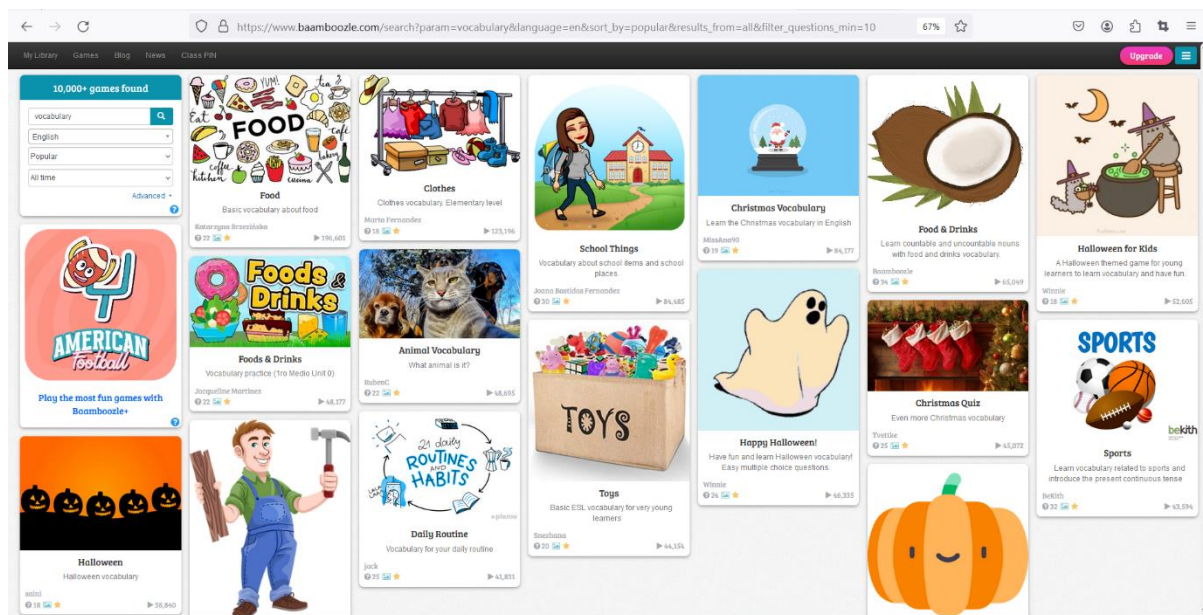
https://www.baamboozle.com/search?param=vocabulary&language=en&sort_by=popular&results_from=all&filter_questions_min=10

67%

My Library Games Blog News Class PIN

Upgrade

10,000+ games found

vocabulary

English

Popular

All time

Advanced

AMERICAN Football

Play the most fun games with Baamboozle+

Halloween

Halloween vocabulary

anini

18 ▶ 58,840

FOOD

Food

Basic vocabulary about food

Katarzyna Brzezińska

22 ▶ 196,601

Foods & Drinks

Foods & Drinks

Vocabulary practice (1ro Medio Unit 0)

Jacqueline Martinez

22 ▶ 48,177

Clothes

Clothes vocabulary. Elementary level

Marta Fernandez

18 ▶ 123,196

Animal Vocabulary

What animal is it?

RubenC

22 ▶ 48,695

21 daily ROUTINES AND HABITS

Daily Routine

Vocabulary for your daily routine

jack

25 ▶ 41,831

School Things

Vocabulary about school items and school places.

Joana Bastidas Fernandes

30 ▶ 84,685

TOYS

Toys

Basic ESL vocabulary for very young learners

Snezhana

20 ▶ 44,154

Christmas Vocabulary

Learn the Christmas vocabulary in English

MissAna90

19 ▶ 84,177

Happy Halloween!

Have fun and learn Halloween vocabulary! Easy multiple choice questions.

Winnie

24 ▶ 46,335

Food & Drinks

Learn countable and uncountable nouns with food and drinks vocabulary.

Baamboozle

34 ▶ 65,049

Christmas Quiz

Even more Christmas vocabulary

Tvetlie

25 ▶ 45,072

Halloween for Kids

A Halloween themed game for young learners to learn vocabulary and have fun.

Winnie

18 ▶ 52,605

SPORTS

bekith

Sports

Learn vocabulary related to sports and introduce the present continuous tense

BeKith

32 ▶ 43,594